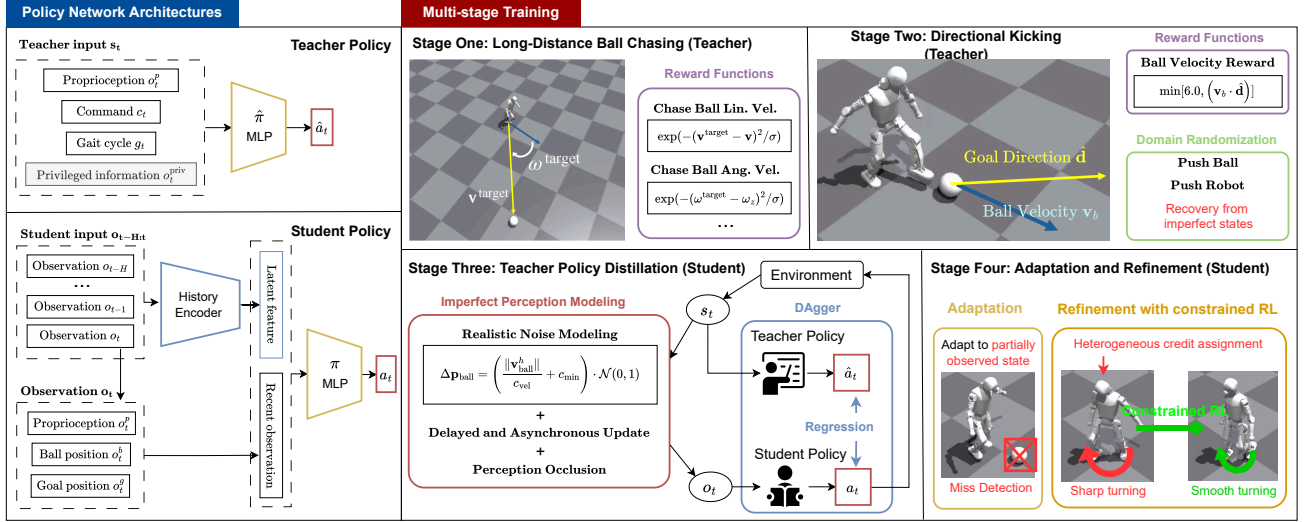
Policy Network Architectures

Teacher input $\mathbf{s_t}$

Teacher Policy

Proprioception $o_t^p$

Command $c_t$

Gait cycle $g_t$

Privileged information $o_t^{\text{priv}}$

$\hat{\pi}$
MLP

$\hat{a}_t$

Student input $\mathbf{o_{t-H:t}}$

Student Policy

Observation $o_{t-H}$

...

Observation $o_{t-1}$

Observation $o_t$

History Encoder

Latent feature

Recent observation

$\pi$
MLP

$a_t$

Observation $\mathbf{o_t}$

Proprioception $o_t^p$

Ball position $o_t^b$

Goal position $o_t^g$

Multi-stage Training

Stage One: Long-Distance Ball Chasing (Teacher)

$\omega^{\text{target}}$

$\mathbf{v}^{\text{target}}$

Reward Functions

Chase Ball Lin. Vel.

$\exp(-(\mathbf{v}^{\text{target}} - \mathbf{v})^2/\sigma)$

Chase Ball Ang. Vel.

$\exp(-(\omega^{\text{target}} - \omega_z)^2/\sigma)$

...

Stage Two: Directional Kicking (Teacher)

Goal Direction $\hat{\mathbf{d}}$

Ball Velocity $\mathbf{v}_b$

Reward Functions

Ball Velocity Reward

$\min[6.0, (\mathbf{v}_b \cdot \hat{\mathbf{d}})]$

Domain Randomization

Push Ball

Push Robot

Recovery from imperfect states

Stage Three: Teacher Policy Distillation (Student)

Environment

Imperfect Perception Modeling

Realistic Noise Modeling

$\Delta\mathbf{p}_{\text{ball}} = \left(\frac{\|\mathbf{v}_{\text{ball}}^h\|}{c_{\text{vel}}} + c_{\min}\right) \cdot \mathcal{N}(0,1)$

+

Delayed and Asynchronous Update

+

Perception Occlusion

$s_t$

$o_t$

DAgger

Teacher Policy

$\hat{a}_t$

Regression

Student Policy

$a_t$

Stage Four: Adaptation and Refinement (Student)

Adaptation

Adapt to partially observed state

Miss Detection

Refinement with constrained RL

Heterogeneous credit assignment

Constrained RL

Sharp turning

Smooth turning